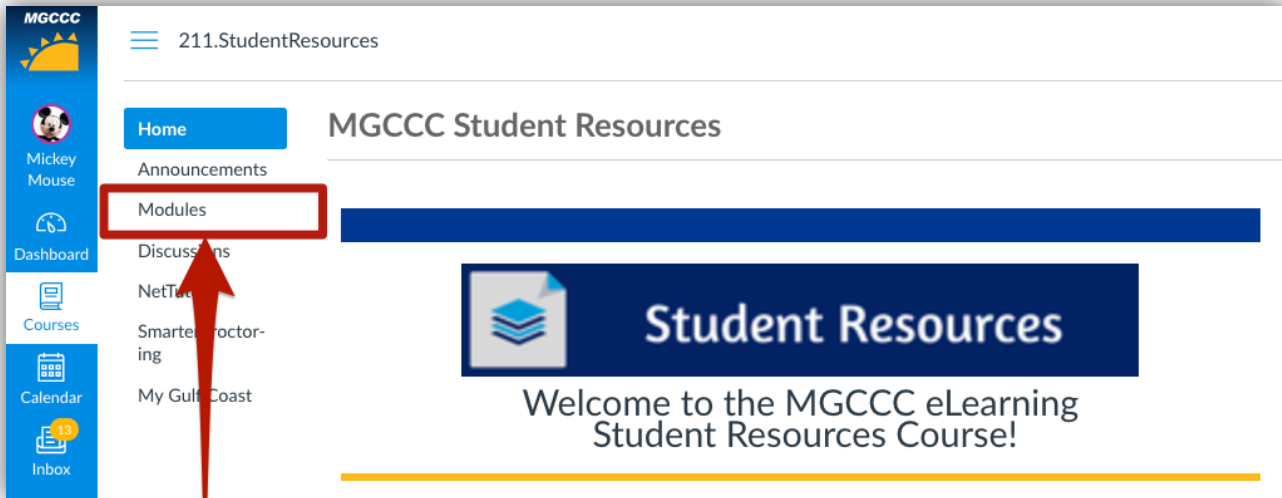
MGCCC

Mickey Mouse

Dashboard

Courses

Calendar

13

Inbox

211.StudentResources

Home

Announcements

Modules

Discuss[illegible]ns

NetTu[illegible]

Smarte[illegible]roctor-ing

My Gul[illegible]Coast

MGCCC Student Resources

Student Resources

Welcome to the MGCCC eLearning Student Resources Course!